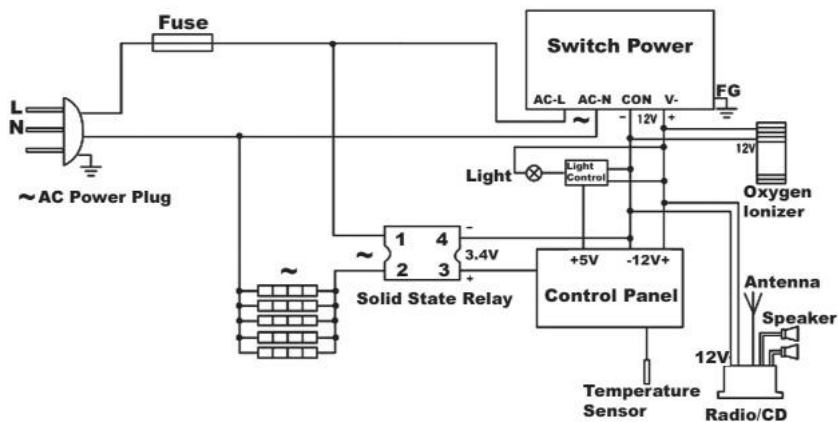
Fuse

Switch Power

AC-L AC-N CON V-

FG

~

- 12V +

L
N

~AC Power Plug

12V

Light

Light Control

Oxygen Ionizer

~ 1 4 -
2 3 +

3.4V

Solid State Relay

~

+5V -12V+

Control Panel

Antenna

Speaker

12V

Temperature Sensor

Radio/CD